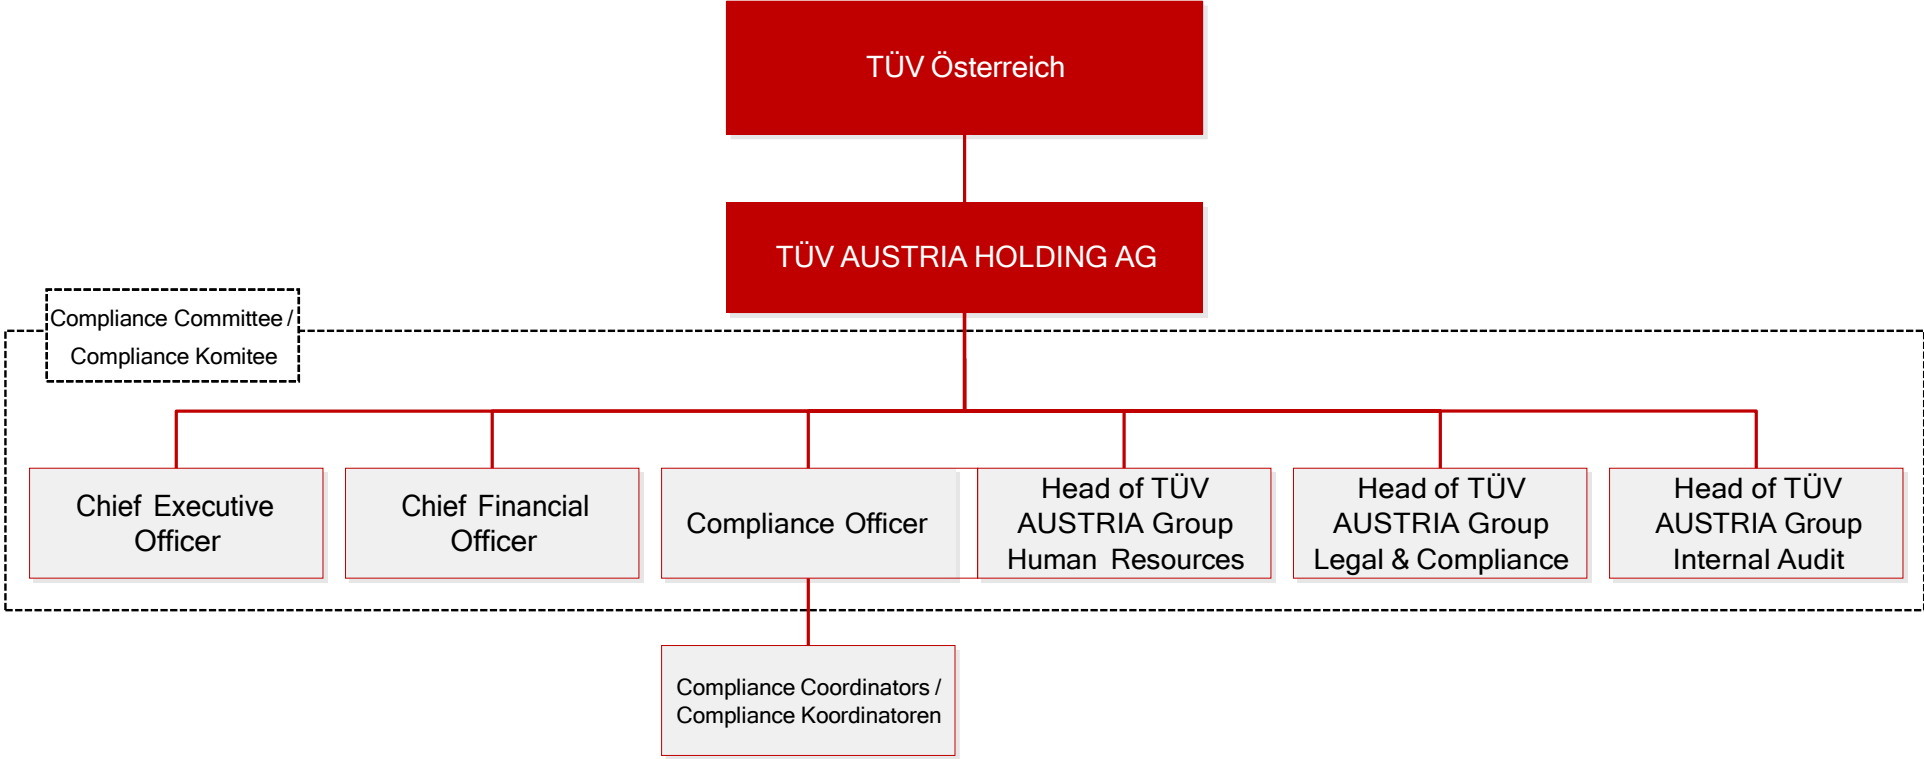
TÜV Österreich

TÜV AUSTRIA HOLDING AG

Compliance Committee / Compliance Komitee

Chief Executive Officer

Chief Financial Officer

Compliance Officer

Head of TÜV AUSTRIA Group Human Resources

Head of TÜV AUSTRIA Group Legal & Compliance

Head of TÜV AUSTRIA Group Internal Audit

Compliance Coordinators / Compliance Koordinatoren